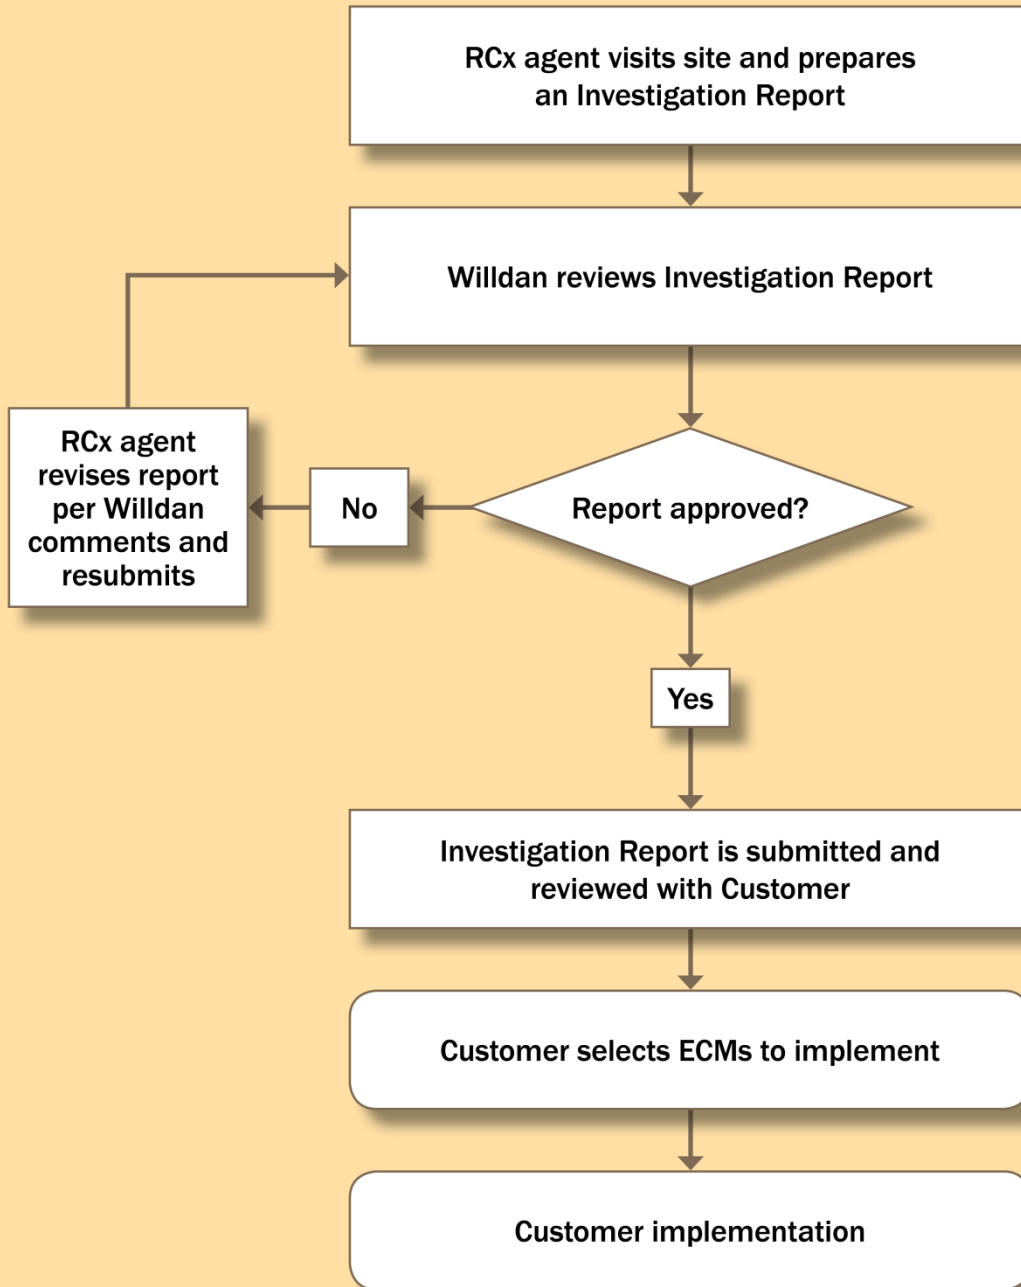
RCx agent visits site and prepares an Investigation Report

Willdan reviews Investigation Report

Report approved?

No

RCx agent revises report per Willdan comments and resubmits

Yes

Investigation Report is submitted and reviewed with Customer

Customer selects ECMs to implement

Customer implementation